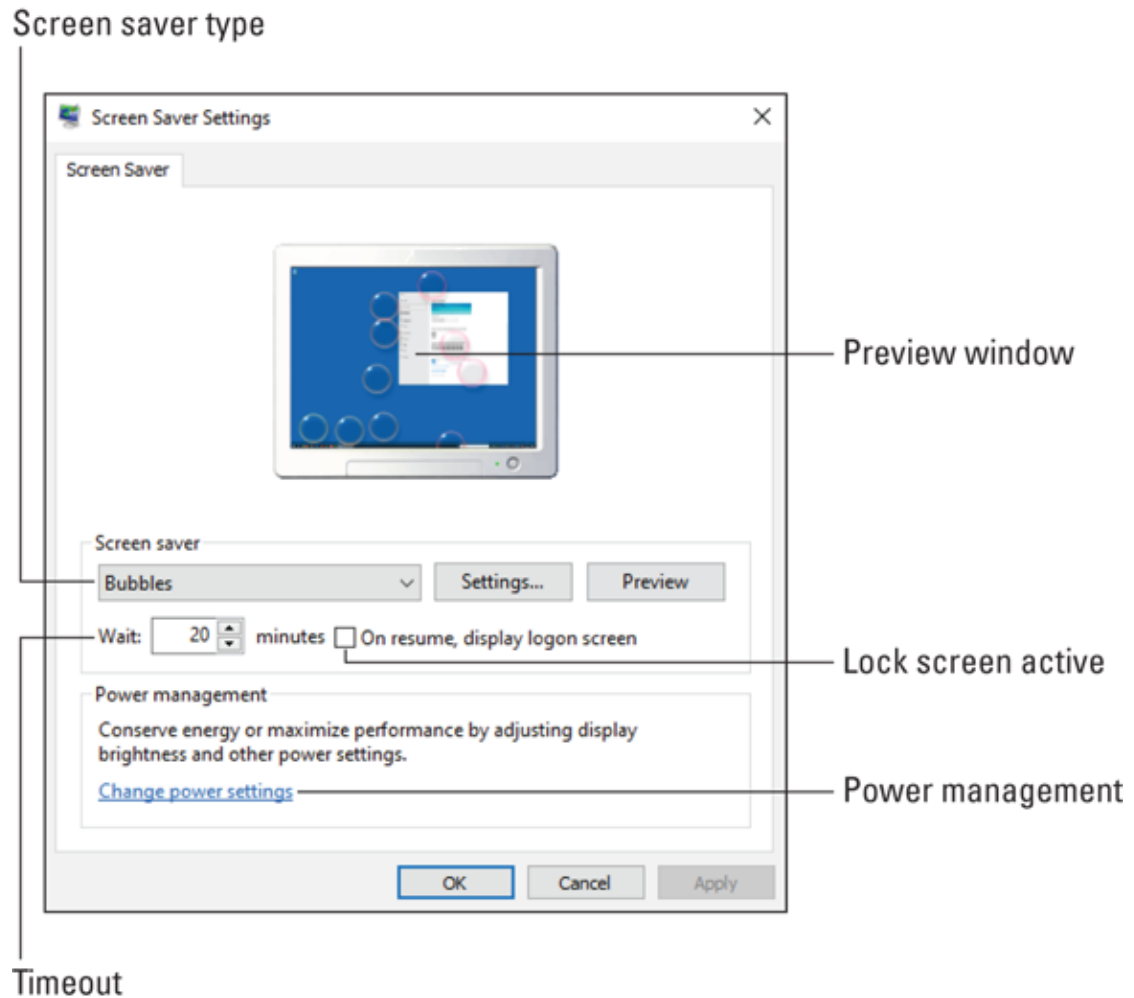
Screen saver type

Screen Saver Settings

Screen Saver

Preview window

Screen saver

Bubbles

Settings...

Preview

Wait: 20 minutes

On resume, display logon screen

Lock screen active

Power management

Conserve energy or maximize performance by adjusting display brightness and other power settings.

Change power settings

Power management

OK

Cancel

Apply

Timeout